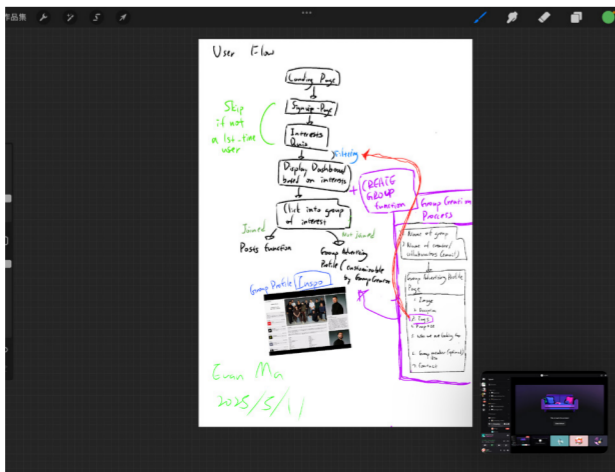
作品集

User Flow

Landing Page

Signup Page

Interests Quiz

Skip if not a 1st-time user

Display Dashboard based on interests

Filtering

+ CREATE GROUP function

Click into group of interest

Joined

Not Joined

Posts function

Group Advertising Profile (customizable by Group Creator)

Group Profile Inspo

Group Creation Process

1. Name of group
2. Name of creator/collaborators (email)

Group Advertising Profile Page
1. Image
2. Bio
3. Tags
4. Progress
5. Who we are looking for
6. Group member (optional)
7. Contact

Evan Ma
2025/5/11